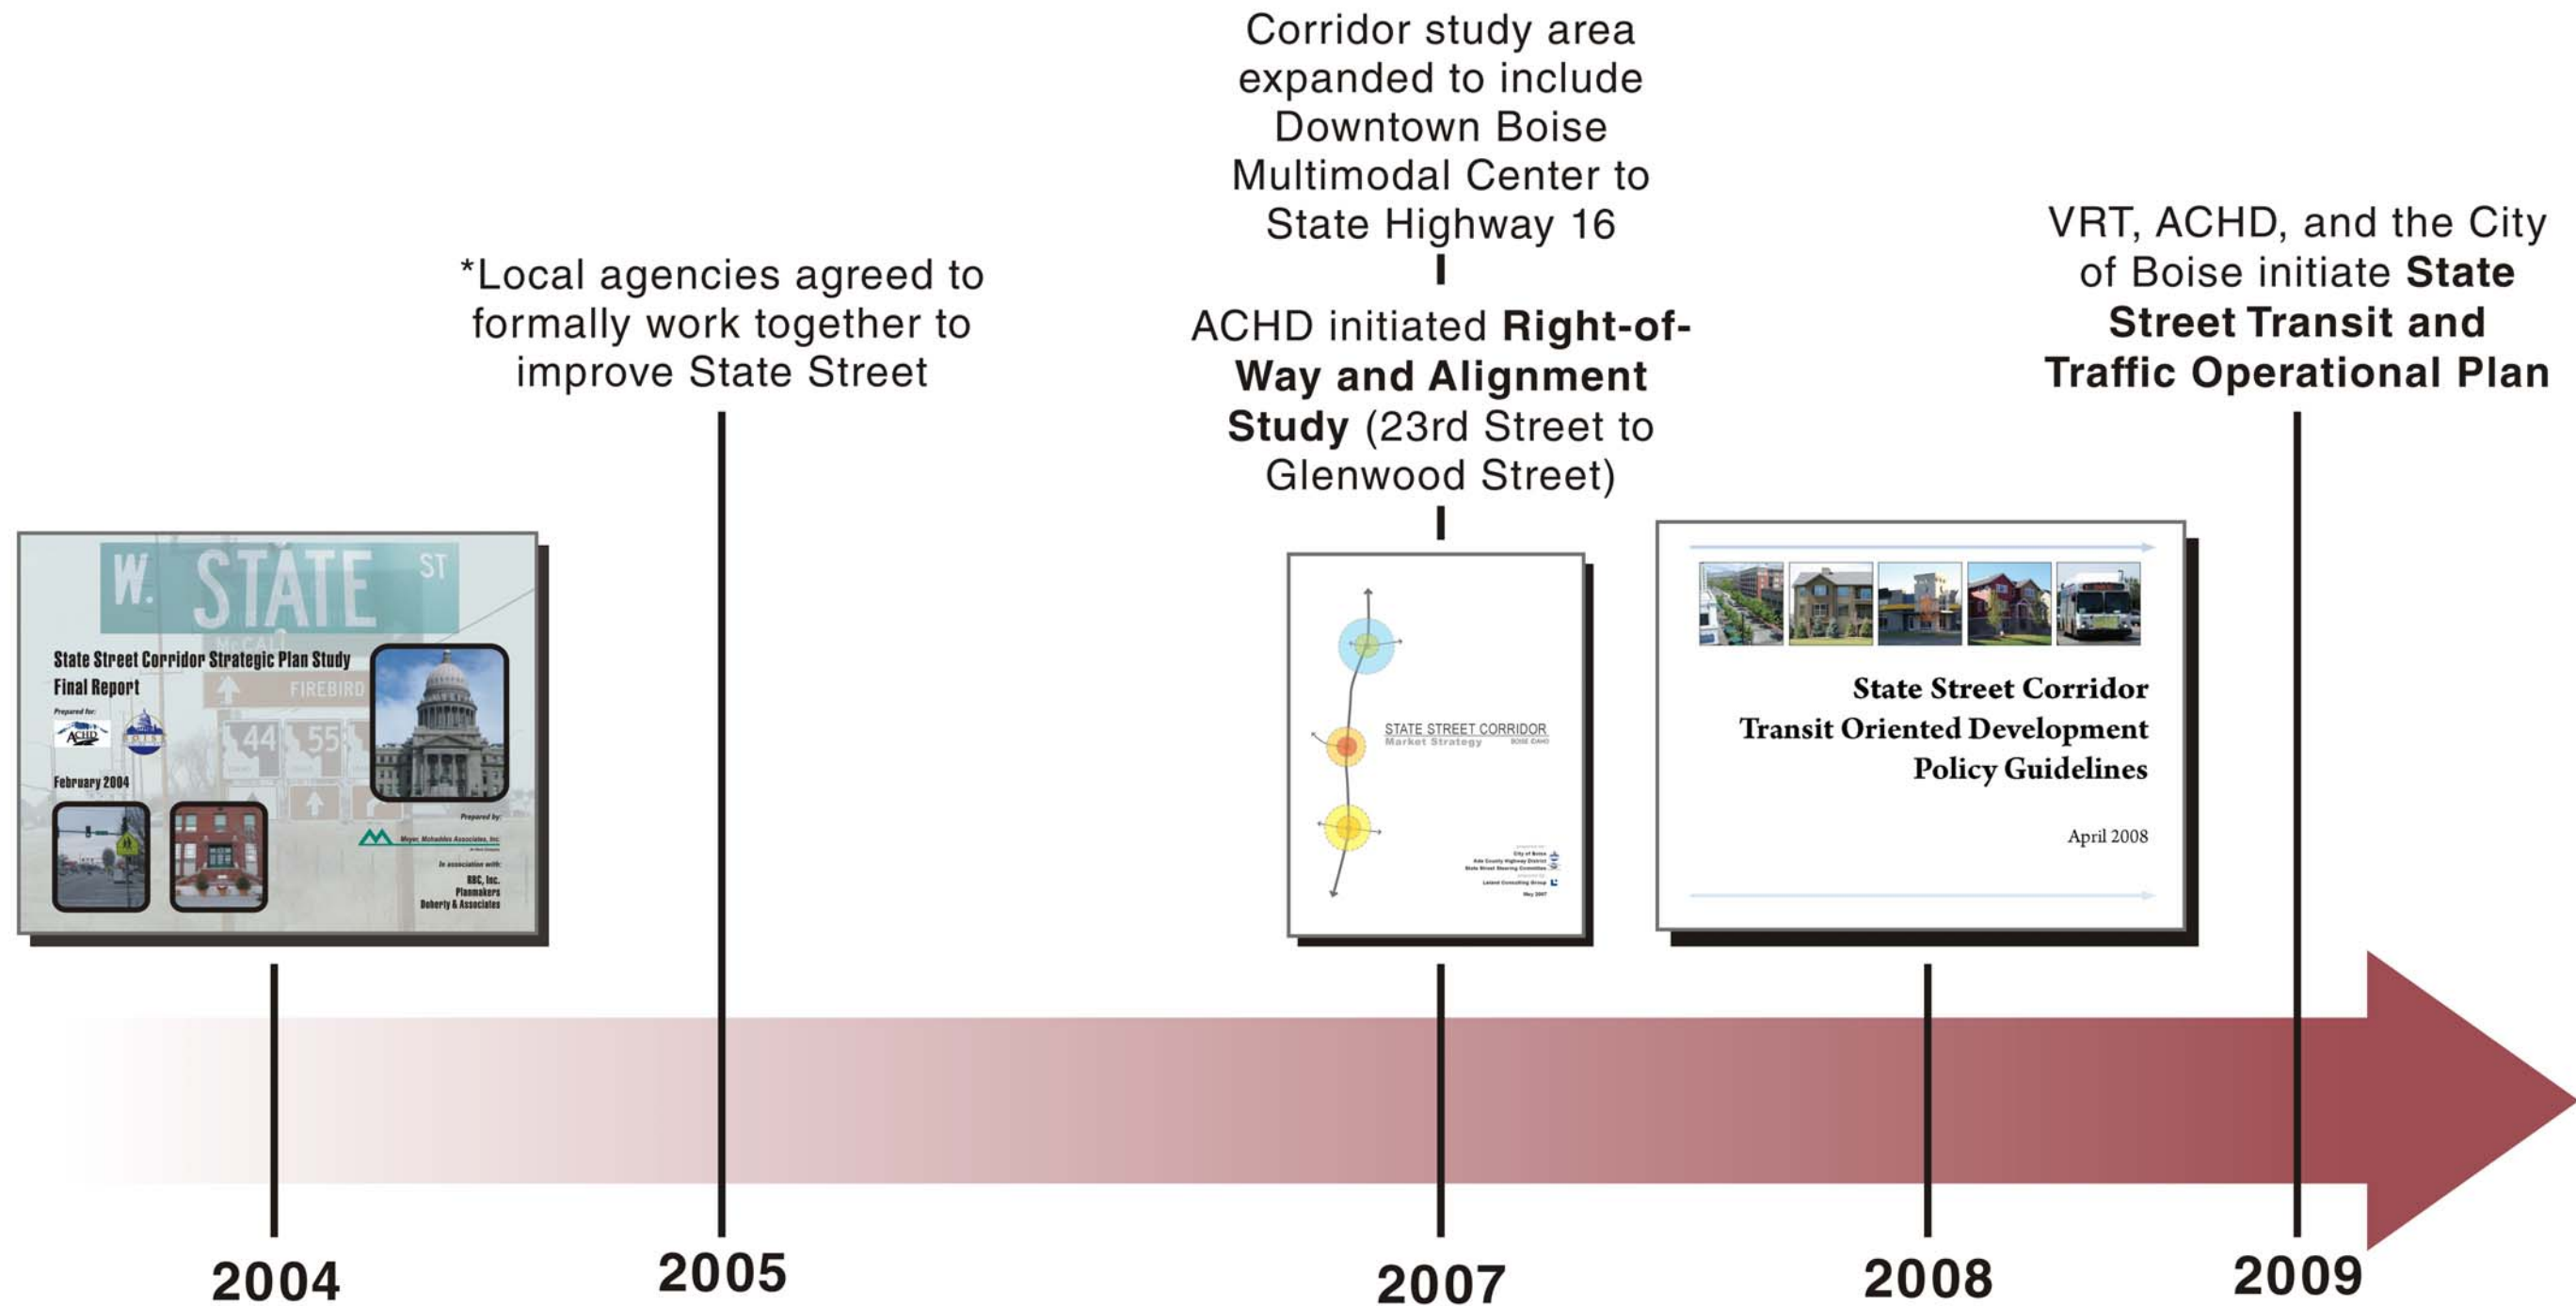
Corridor study area expanded to include Downtown Boise Multimodal Center to State Highway 16

ACHD initiated **Right-of-Way and Alignment Study** (23rd Street to Glenwood Street)

*Local agencies agreed to formally work together to improve State Street

VRT, ACHD, and the City of Boise initiate **State Street Transit and Traffic Operational Plan**

W. STATE ST

MCCALL

FIREBIRD

44 55

State Street Corridor Strategic Plan Study
Final Report

Prepared for:

ACHD

February 2004

Prepared by:

Meyer, Mohaddes Associates, Inc.

In association with:
RBC, Inc.
Planmakers
Doberty & Associates

STATE STREET CORRIDOR
Market Strategy
BOISE IDAHO

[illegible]

State Street Corridor
Transit Oriented Development
Policy Guidelines

April 2008

2004

2005

2007

2008

2009